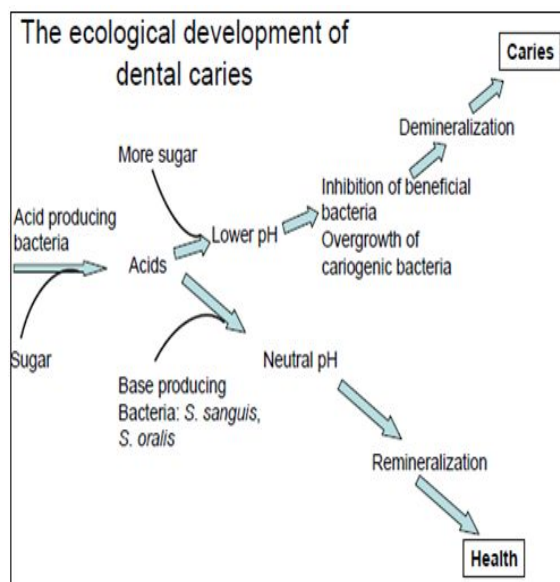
The ecological development of dental caries

Caries

Demineralization

More sugar

Inhibition of beneficial bacteria
Overgrowth of cariogenic bacteria

Acid producing bacteria

Lower pH

Acids

Sugar

Base producing Bacteria: S. sanguis, S. oralis

Neutral pH

Remineralization

Health